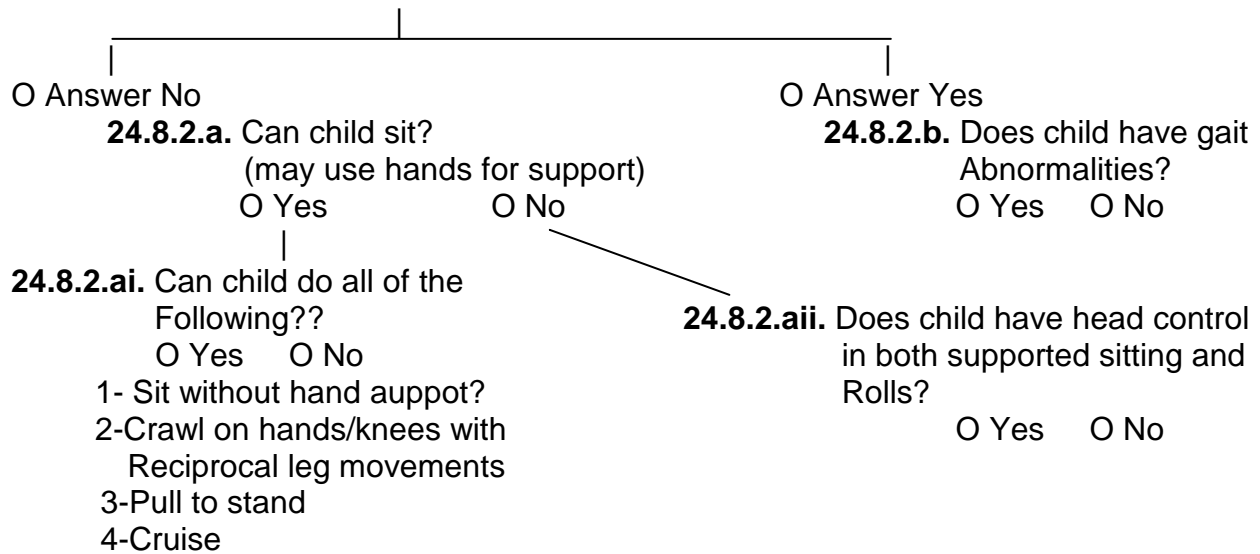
O Answer No

**24.8.2.a.** Can child sit? (may use hands for support)

O Yes O No

**24.8.2.ai.** Can child do all of the Following??

O Yes O No

1- Sit without hand auppot?
2-Crawl on hands/knees with Reciprocal leg movements
3-Pull to stand
4-Cruise

**24.8.2.aii.** Does child have head control in both supported sitting and Rolls?

O Yes O No

O Answer Yes

**24.8.2.b.** Does child have gait Abnormalities?

O Yes O No